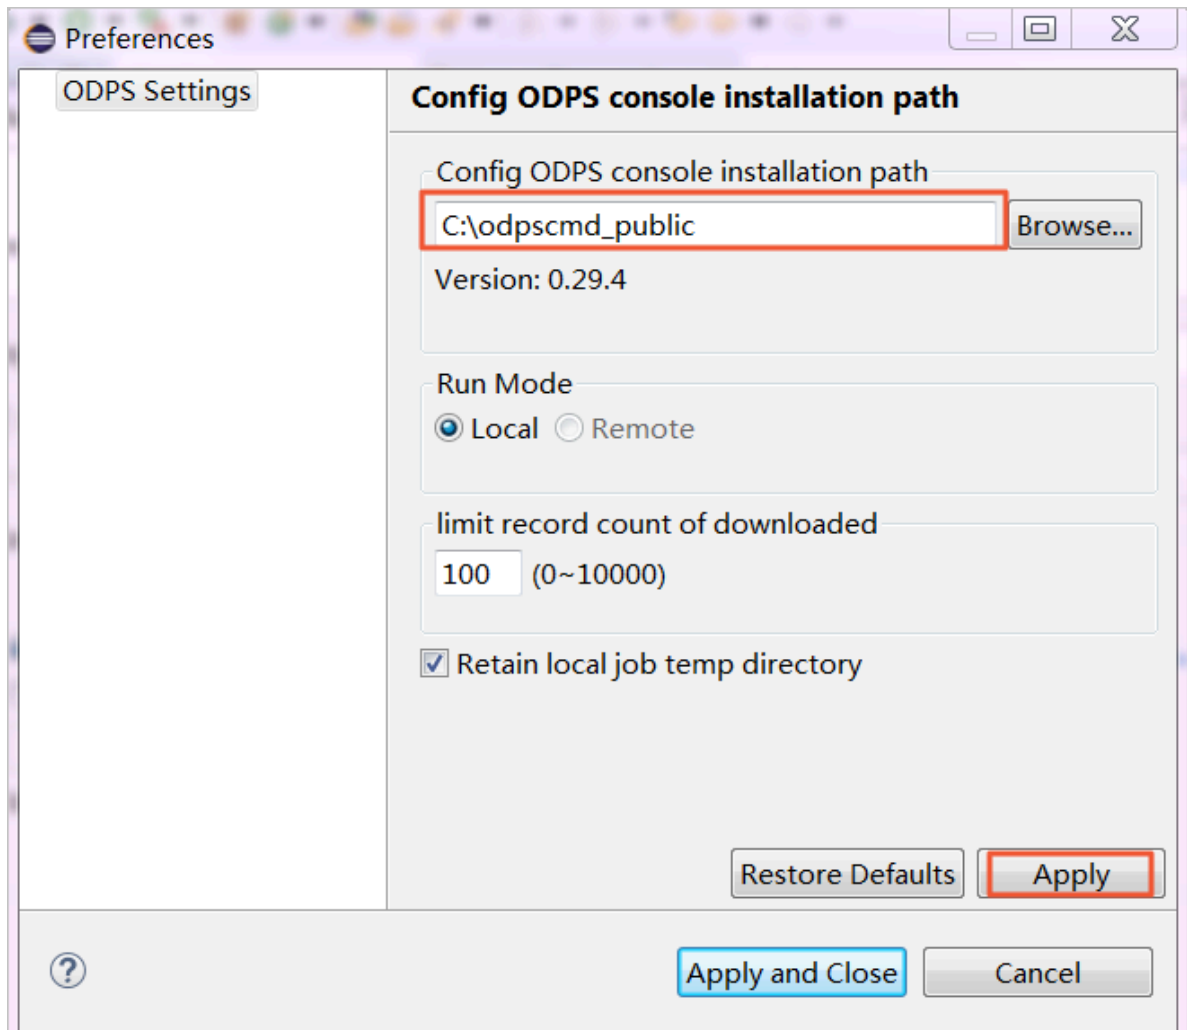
Preferences

ODPS Settings

Config ODPS console installation path

Config ODPS console installation path

C:\odpscmd_public

Browse...

Version: 0.29.4

Run Mode

Local Remote

limit record count of downloaded

100 (0~10000)

Retain local job temp directory

Restore Defaults Apply

?

Apply and Close Cancel